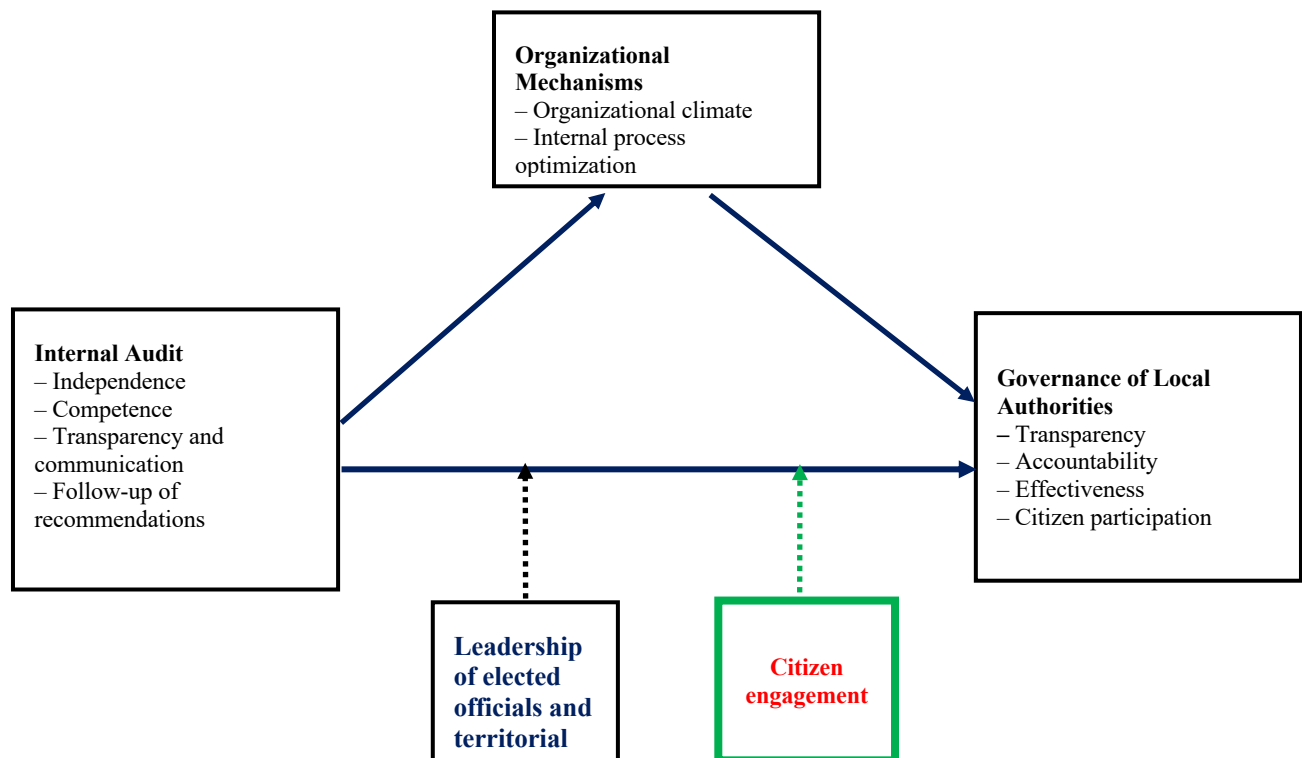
**Organizational Mechanisms**
– Organizational climate
– Internal process optimization

**Internal Audit**
– Independence
– Competence
– Transparency and communication
– Follow-up of recommendations

**Governance of Local Authorities**
– Transparency
– Accountability
– Effectiveness
– Citizen participation

**Leadership of elected officials and territorial**

**Citizen engagement**